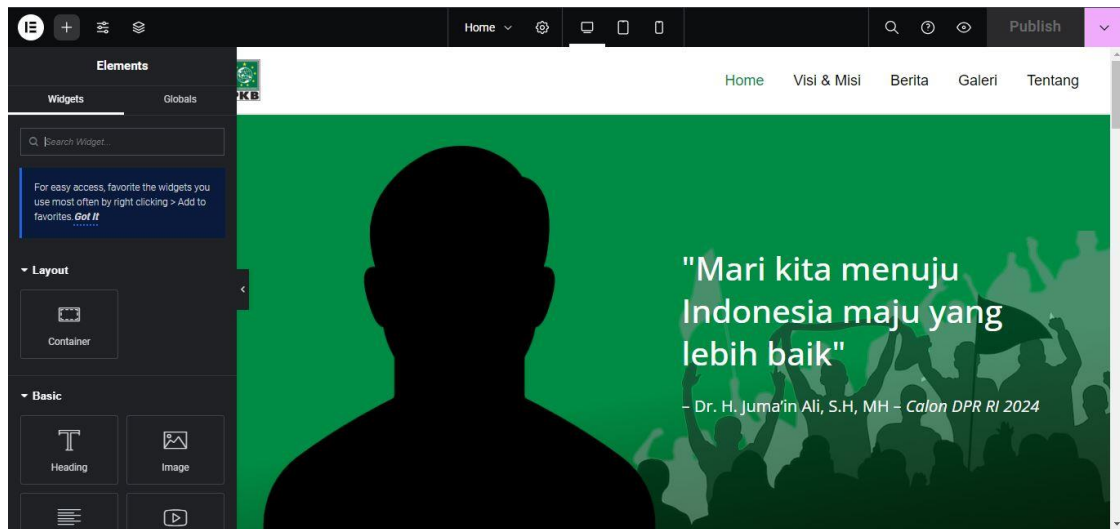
Home

Publish

Elements

Widgets

Globals

Search Widget...

For easy access, favorite the widgets you use most often by right clicking > Add to favorites. Got It

Layout

Container

Basic

Heading

Image

PKB

Home

Visi & Misi

Berita

Galeri

Tentang

"Mari kita menuju Indonesia maju yang lebih baik"

– Dr. H. Juma'in Ali, S.H, MH – Calon DPR RI 2024